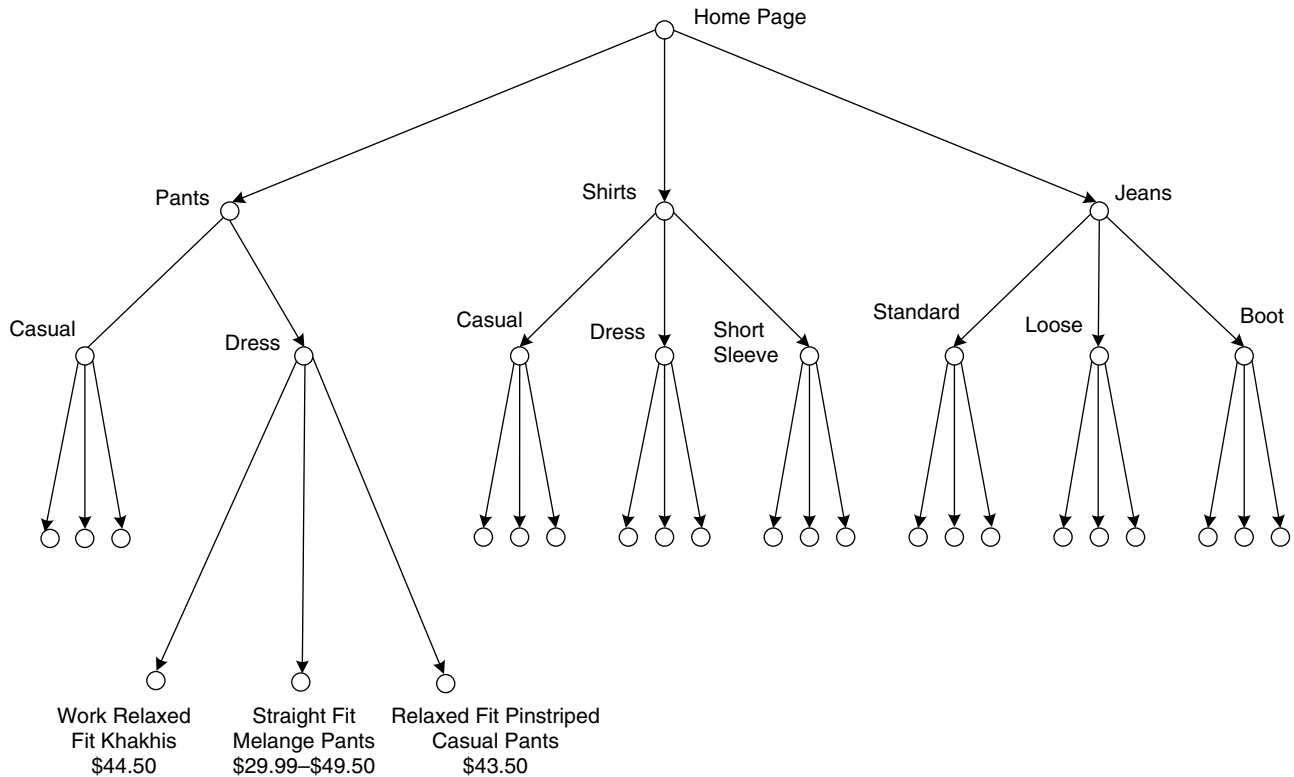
Home Page

Pants

Shirts

Jeans

Casual

Dress

Casual

Dress

Short Sleeve

Standard

Loose

Boot

Work Relaxed Fit Khakhis
$44.50

Straight Fit Melange Pants
$29.99–$49.50

Relaxed Fit Pinstriped Casual Pants
$43.50